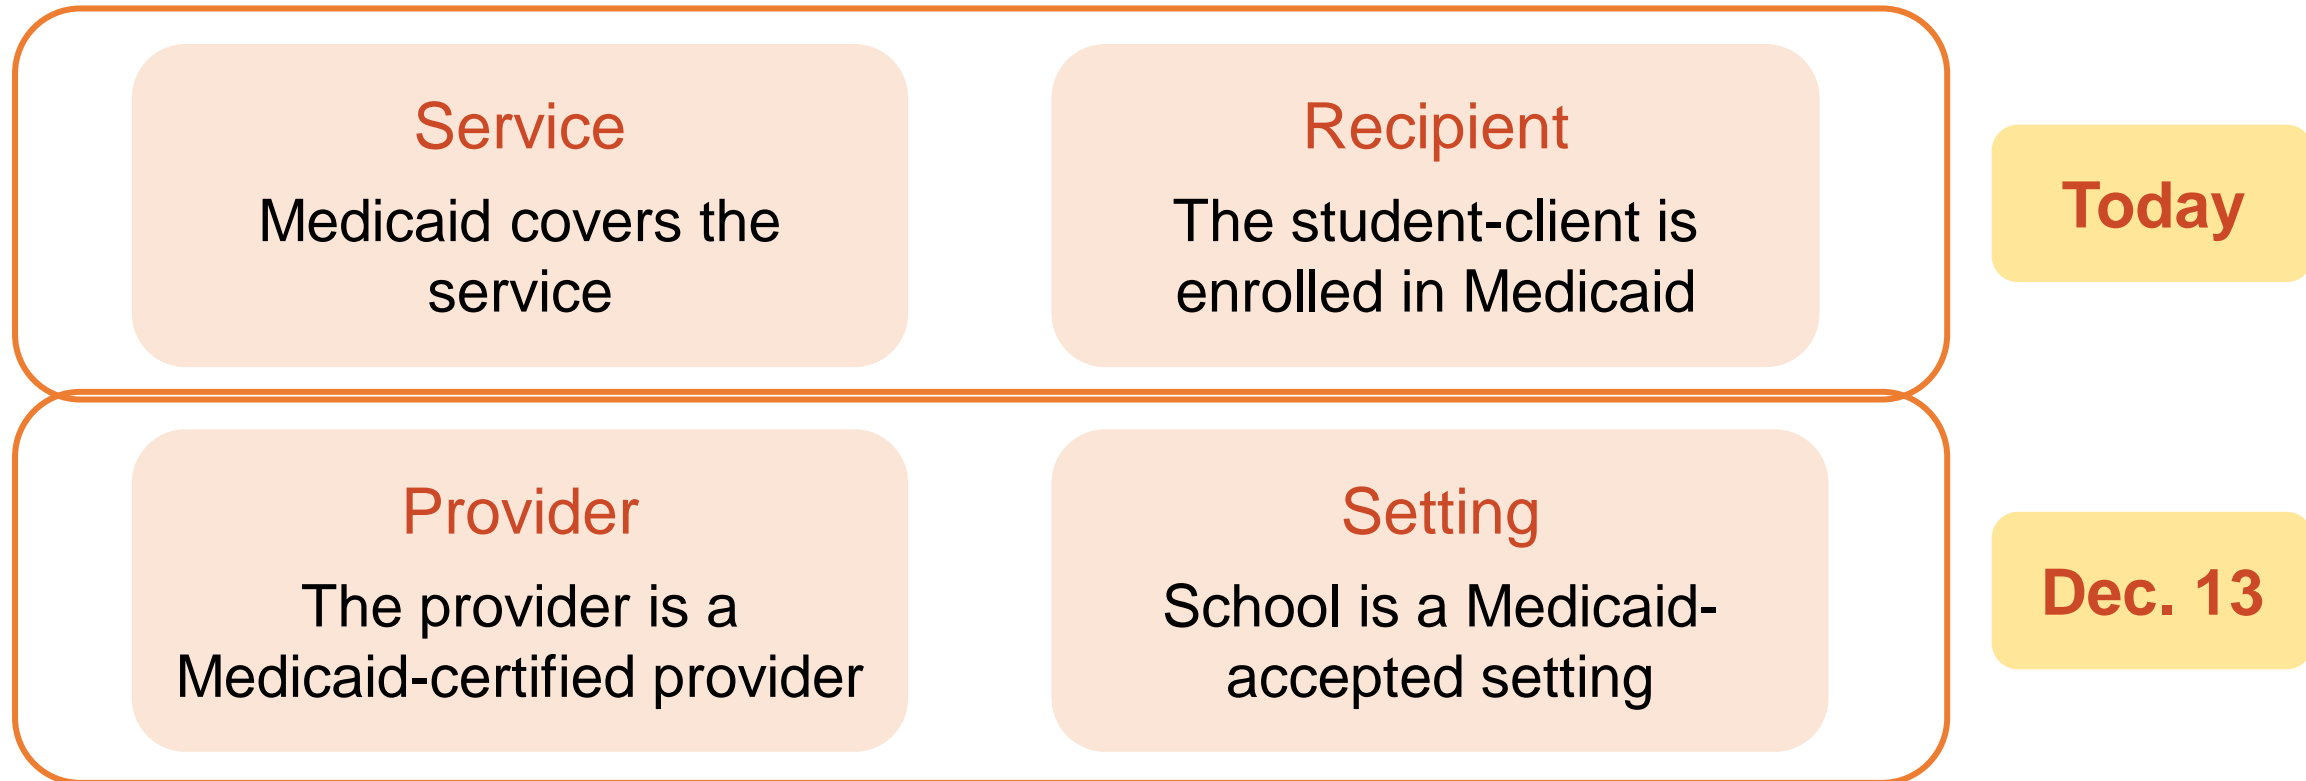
Service
Medicaid covers the service

Recipient
The student-client is enrolled in Medicaid

Today

Provider
The provider is a Medicaid-certified provider

Setting
School is a Medicaid-accepted setting

Dec. 13